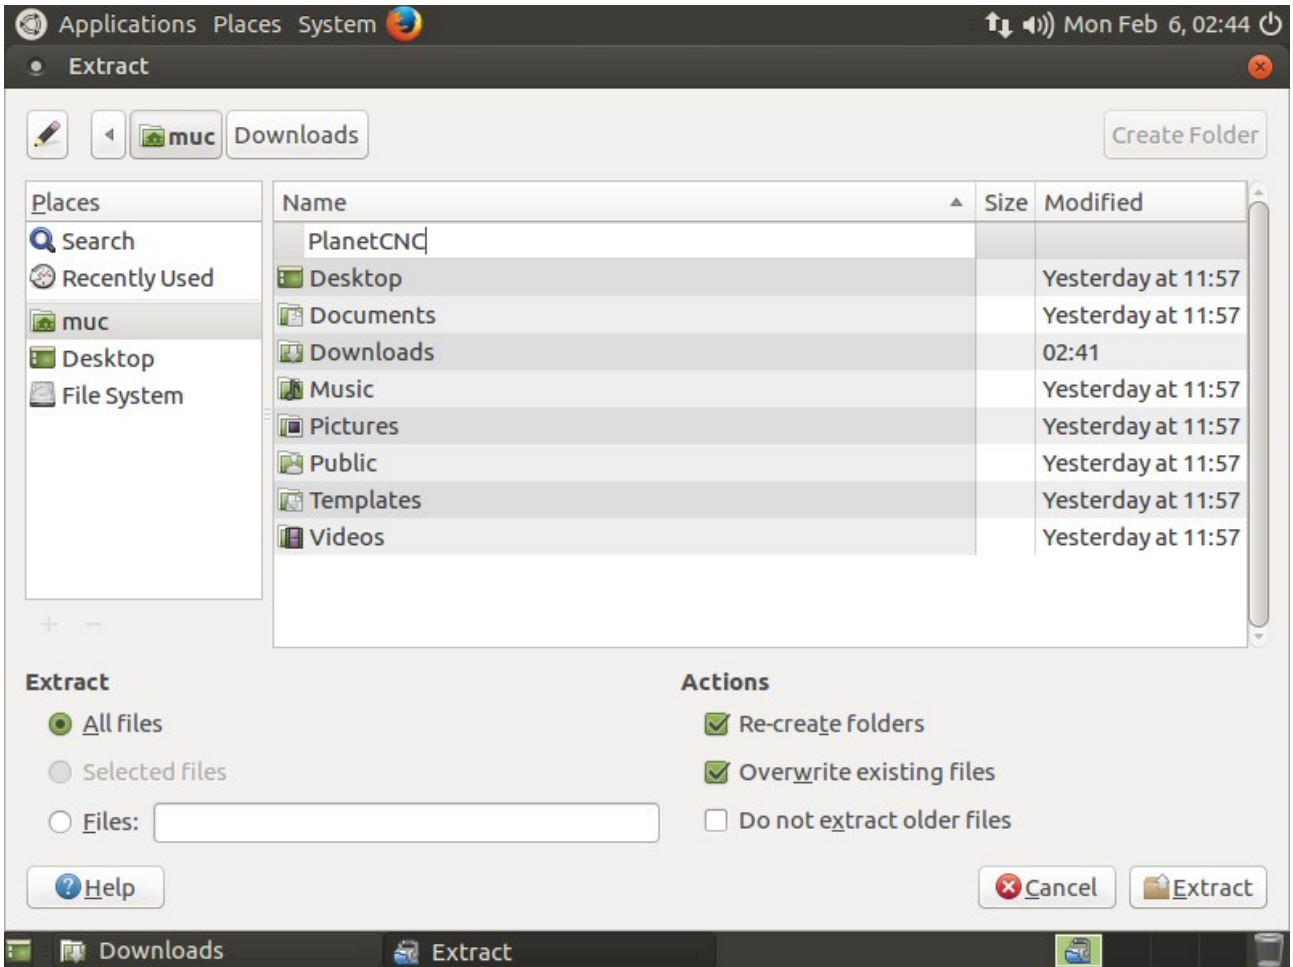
Applications Places System

Mon Feb 6, 02:44

Extract

muc Downloads

Create Folder

| Places |
|---|
| Search |
| Recently Used |
| muc |
| Desktop |
| File System |

| Name | Size | Modified |
|---|---|---|
| PlanetCNC | | |
| Desktop | | Yesterday at 11:57 |
| Documents | | Yesterday at 11:57 |
| Downloads | | 02:41 |
| Music | | Yesterday at 11:57 |
| Pictures | | Yesterday at 11:57 |
| Public | | Yesterday at 11:57 |
| Templates | | Yesterday at 11:57 |
| Videos | | Yesterday at 11:57 |

+ −

Extract

All files

Selected files

Files:

Actions

Re-create folders

Overwrite existing files

Do not extract older files

Help

Cancel

Extract

Downloads

Extract